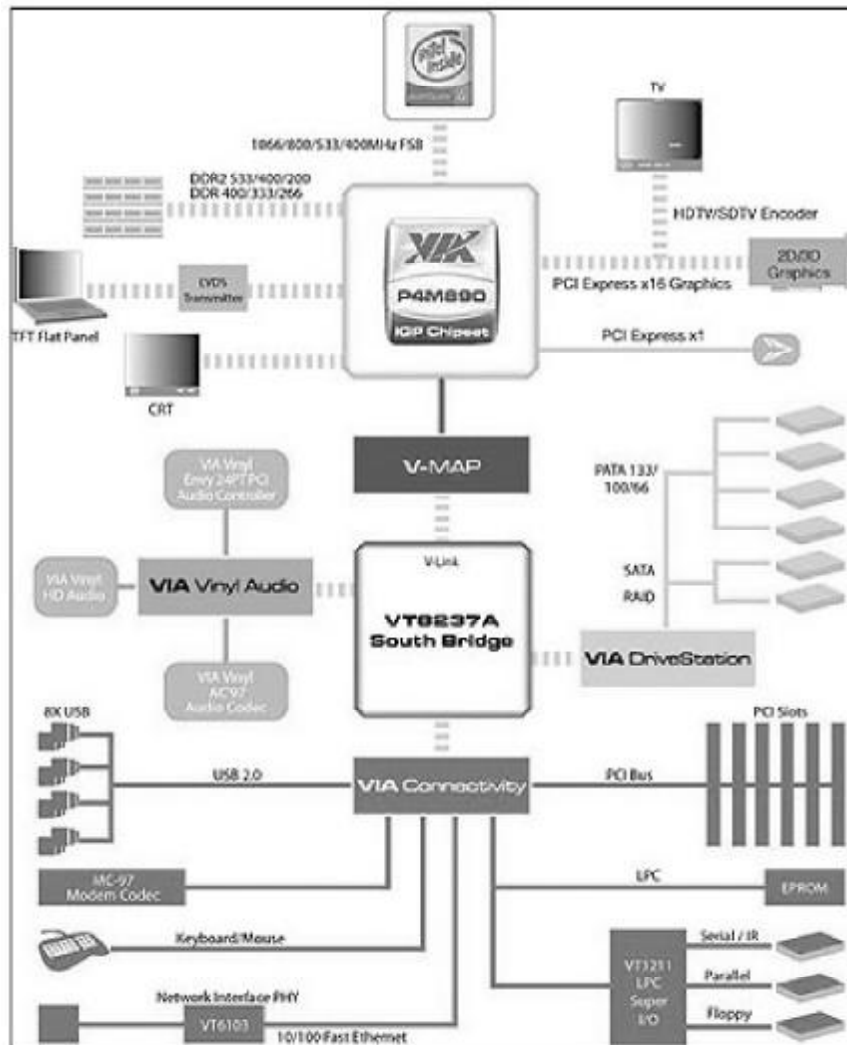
intel inside

1066/800/533/400MHz FSB

TV

DDR2 533/400/200
DDR 400/333/266

HDTV/SDTV Encoder

VIA
P4M890
IGP Chipset

LVDS Transmitter

2D/3D Graphics

PCI Express x16 Graphics

TFT Flat Panel

PCI Express x1

CRT

V-MAP

VIA Vinyl Envy 24PT PCI Audio Controller

PATA 133/ 100/66

V-Link

VIA Vinyl HD Audio

VIA Vinyl Audio

VT8237A South Bridge

SATA
RAID

VIA DriveStation

VIA Vinyl AC'97 Audio Codec

8X USB

PCI Slots

USB 2.0

VIA Connectivity

PCI Bus

MC-97 Modem Codec

LPC

EPROM

Keyboard/Mouse

Serial / IR

VT1211 LPC Super I/O

Parallel

Network Interface PHY

VT6103

Floppy

10/100 Fast Ethernet